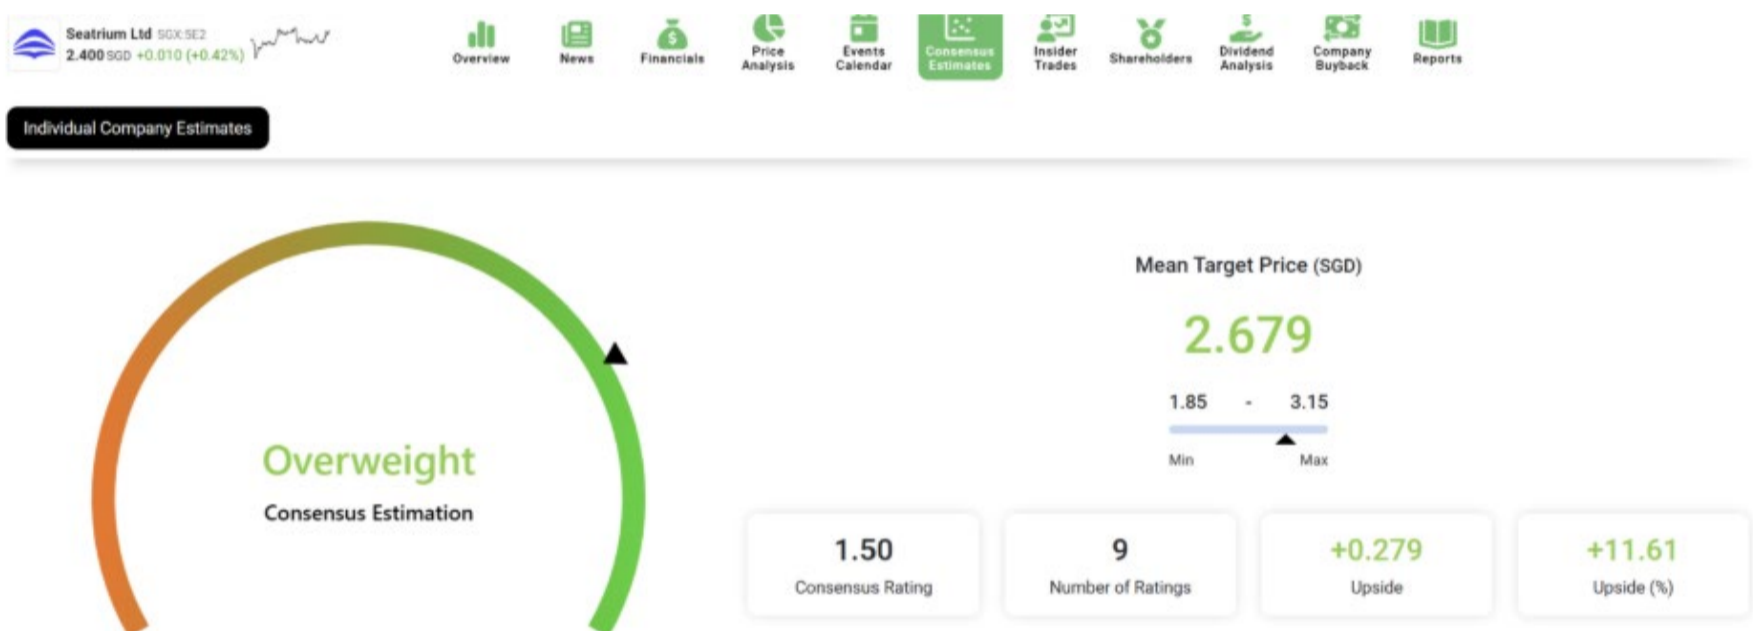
Seatrium Ltd SGX:5E2
2.400 SGD +0.010 (+0.42%)

Overview
News
Financials
Price Analysis
Events Calendar
Consensus Estimates
Insider Trades
Shareholders
Dividend Analysis
Company Buyback
Reports

Individual Company Estimates

Overweight
Consensus Estimation

Mean Target Price (SGD)
2.679
1.85 - 3.15
Min Max

1.50
Consensus Rating

9
Number of Ratings

+0.279
Upside

+11.61
Upside (%)